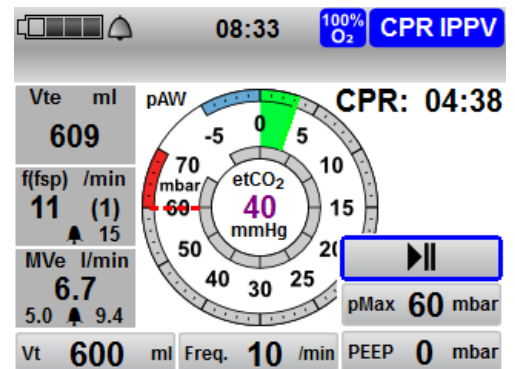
08:33 100% $O_2$ CPR IPPV

Vte ml
609

f(fsp) /min
11 (1)
15

MVe l/min
6.7
5.0 9.4

pAW
-5 0 5 10 15 20 25 30 40 50 60 70
mbar
$etCO_2$
40
mmHg

CPR: 04:38

pMax 60 mbar

Vt 600 ml
Freq. 10 /min
PEEP 0 mbar